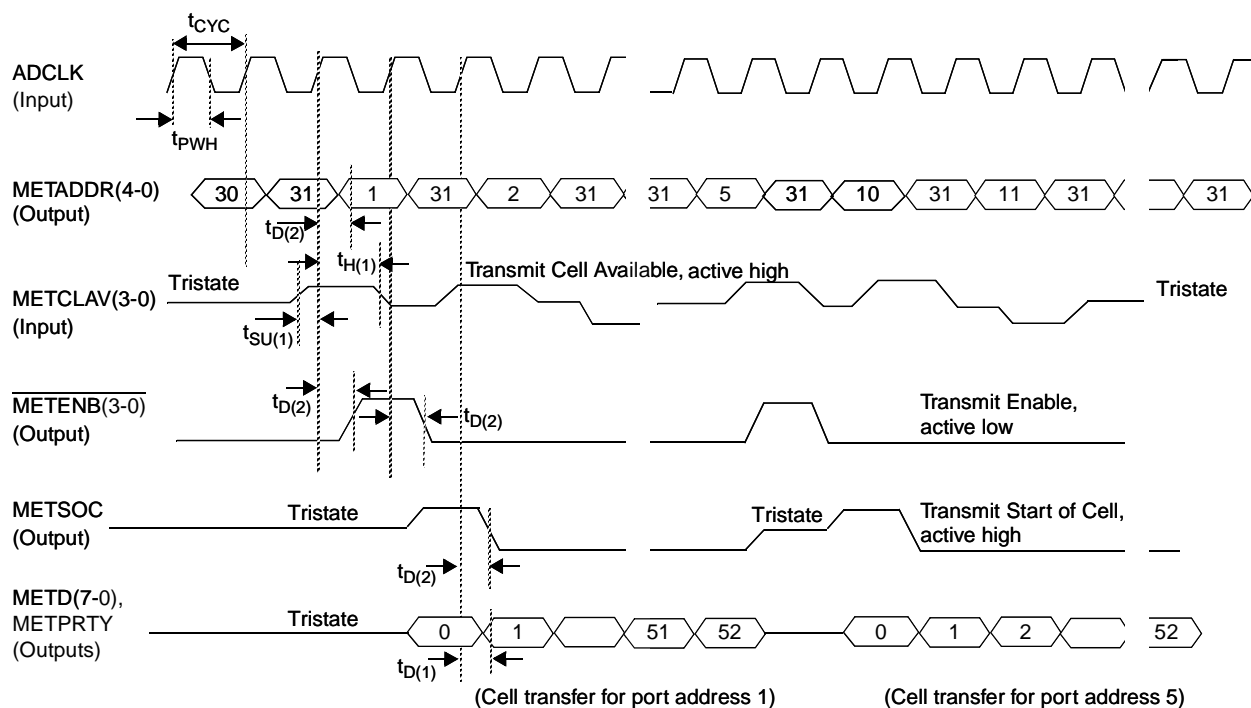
$t_{CYC}$

ADCLK
(Input)

$t_{PWH}$

METADDR(4-0)
(Output)

30 31 1 31 2 31 31 5 31 10 31 11 31 31

$t_{D(2)}$

$t_{H(1)}$

Tristate

Transmit Cell Available, active high

METCLAV(3-0)
(Input)

Tristate

$t_{SU(1)}$

$\overline{METENB}(3-0)$
(Output)

$t_{D(2)}$

$t_{D(2)}$

Transmit Enable, active low

METSOC
(Output)

Tristate

Tristate

Transmit Start of Cell, active high

$t_{D(2)}$

METD(7-0), METPRTY
(Outputs)

Tristate

0 1 51 52 0 1 2 52

$t_{D(1)}$

(Cell transfer for port address 1)

(Cell transfer for port address 5)